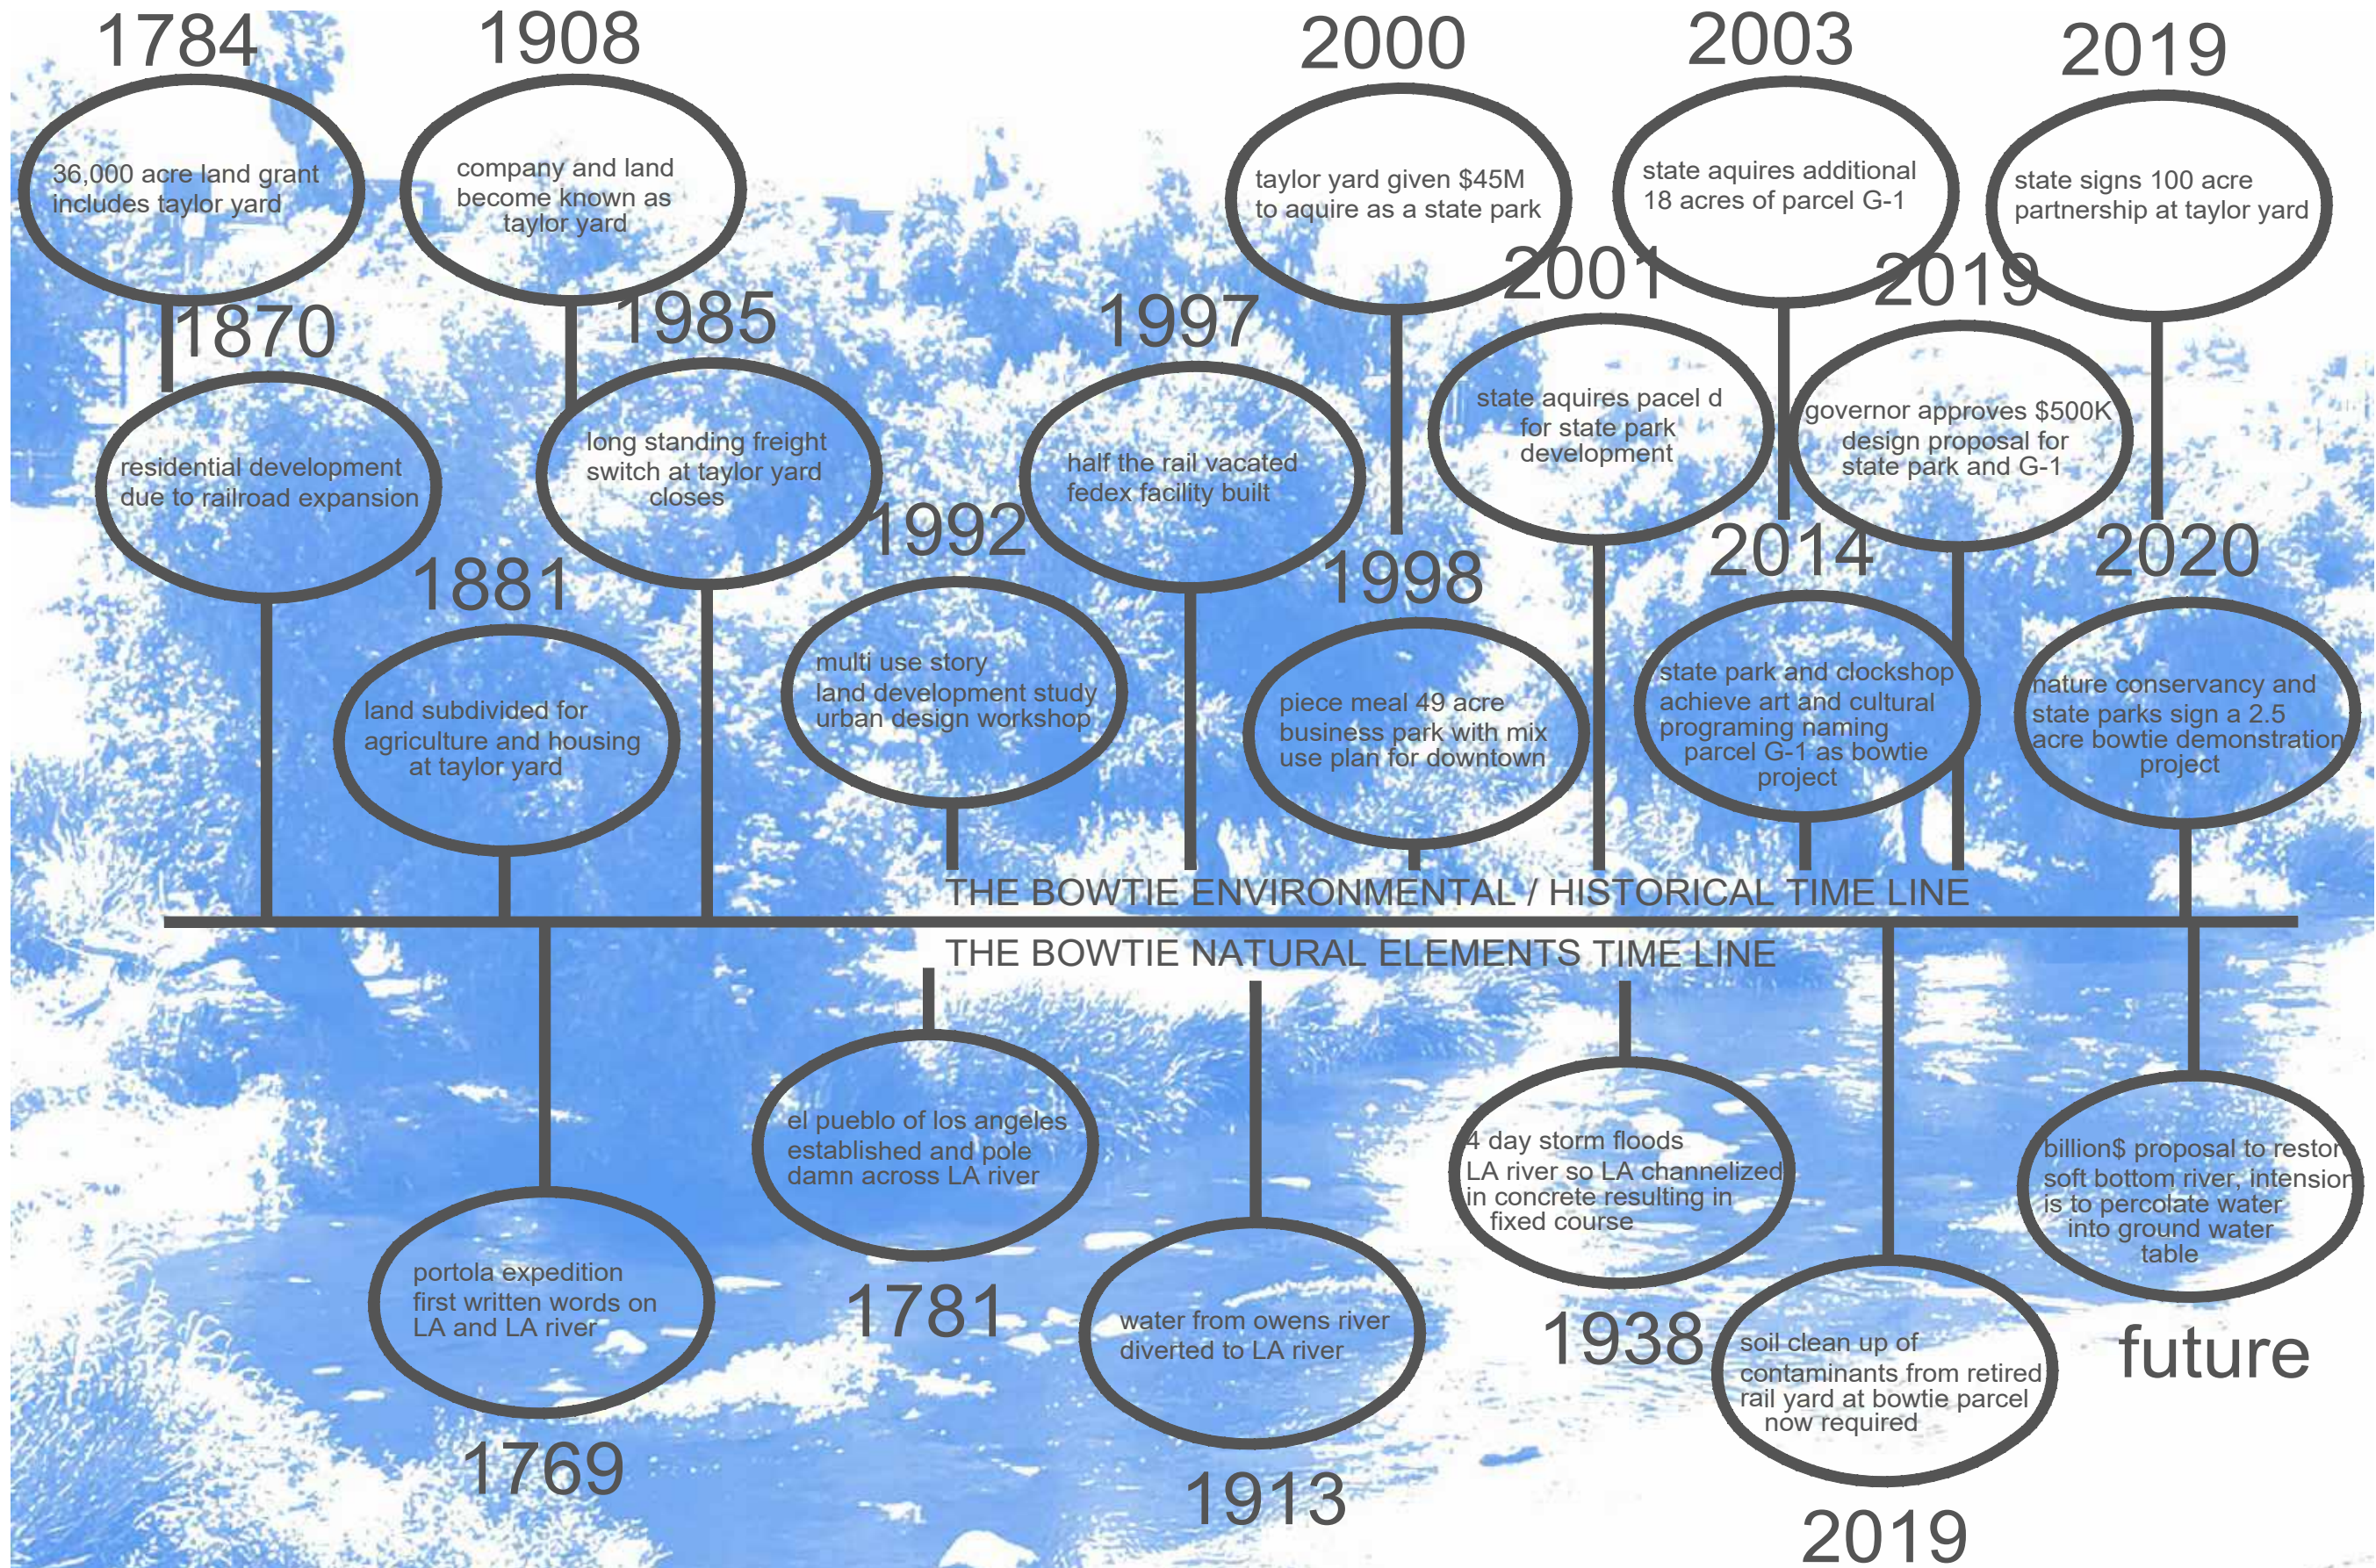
1784
36,000 acre land grant includes taylor yard

1908
company and land become known as taylor yard

2000
taylor yard given $45M to aquire as a state park

2003
state aquires additional 18 acres of parcel G-1

2019
state signs 100 acre partnership at taylor yard

1870
residential development due to railroad expansion

1985
long standing freight switch at taylor yard closes

1997
half the rail vacated fedex facility built

2001
state aquires pacel d for state park development

2019
governor approves $500K design proposal for state park and G-1

1881
land subdivided for agriculture and housing at taylor yard

1992
multi use story land development study urban design workshop

1998
piece meal 49 acre business park with mix use plan for downtown

2014
state park and clockshop achieve art and cultural programing naming parcel G-1 as bowtie project

2020
nature conservancy and state parks sign a 2.5 acre bowtie demonstration project

THE BOWTIE ENVIRONMENTAL / HISTORICAL TIME LINE

THE BOWTIE NATURAL ELEMENTS TIME LINE

el pueblo of los angeles established and pole damn across LA river
1781

4 day storm floods LA river so LA channelized in concrete resulting in fixed course
1938

billion$ proposal to restor soft bottom river, intension is to percolate water into ground water table
future

portola expedition first written words on LA and LA river
1769

water from owens river diverted to LA river
1913

soil clean up of contaminants from retired rail yard at bowtie parcel now required
2019